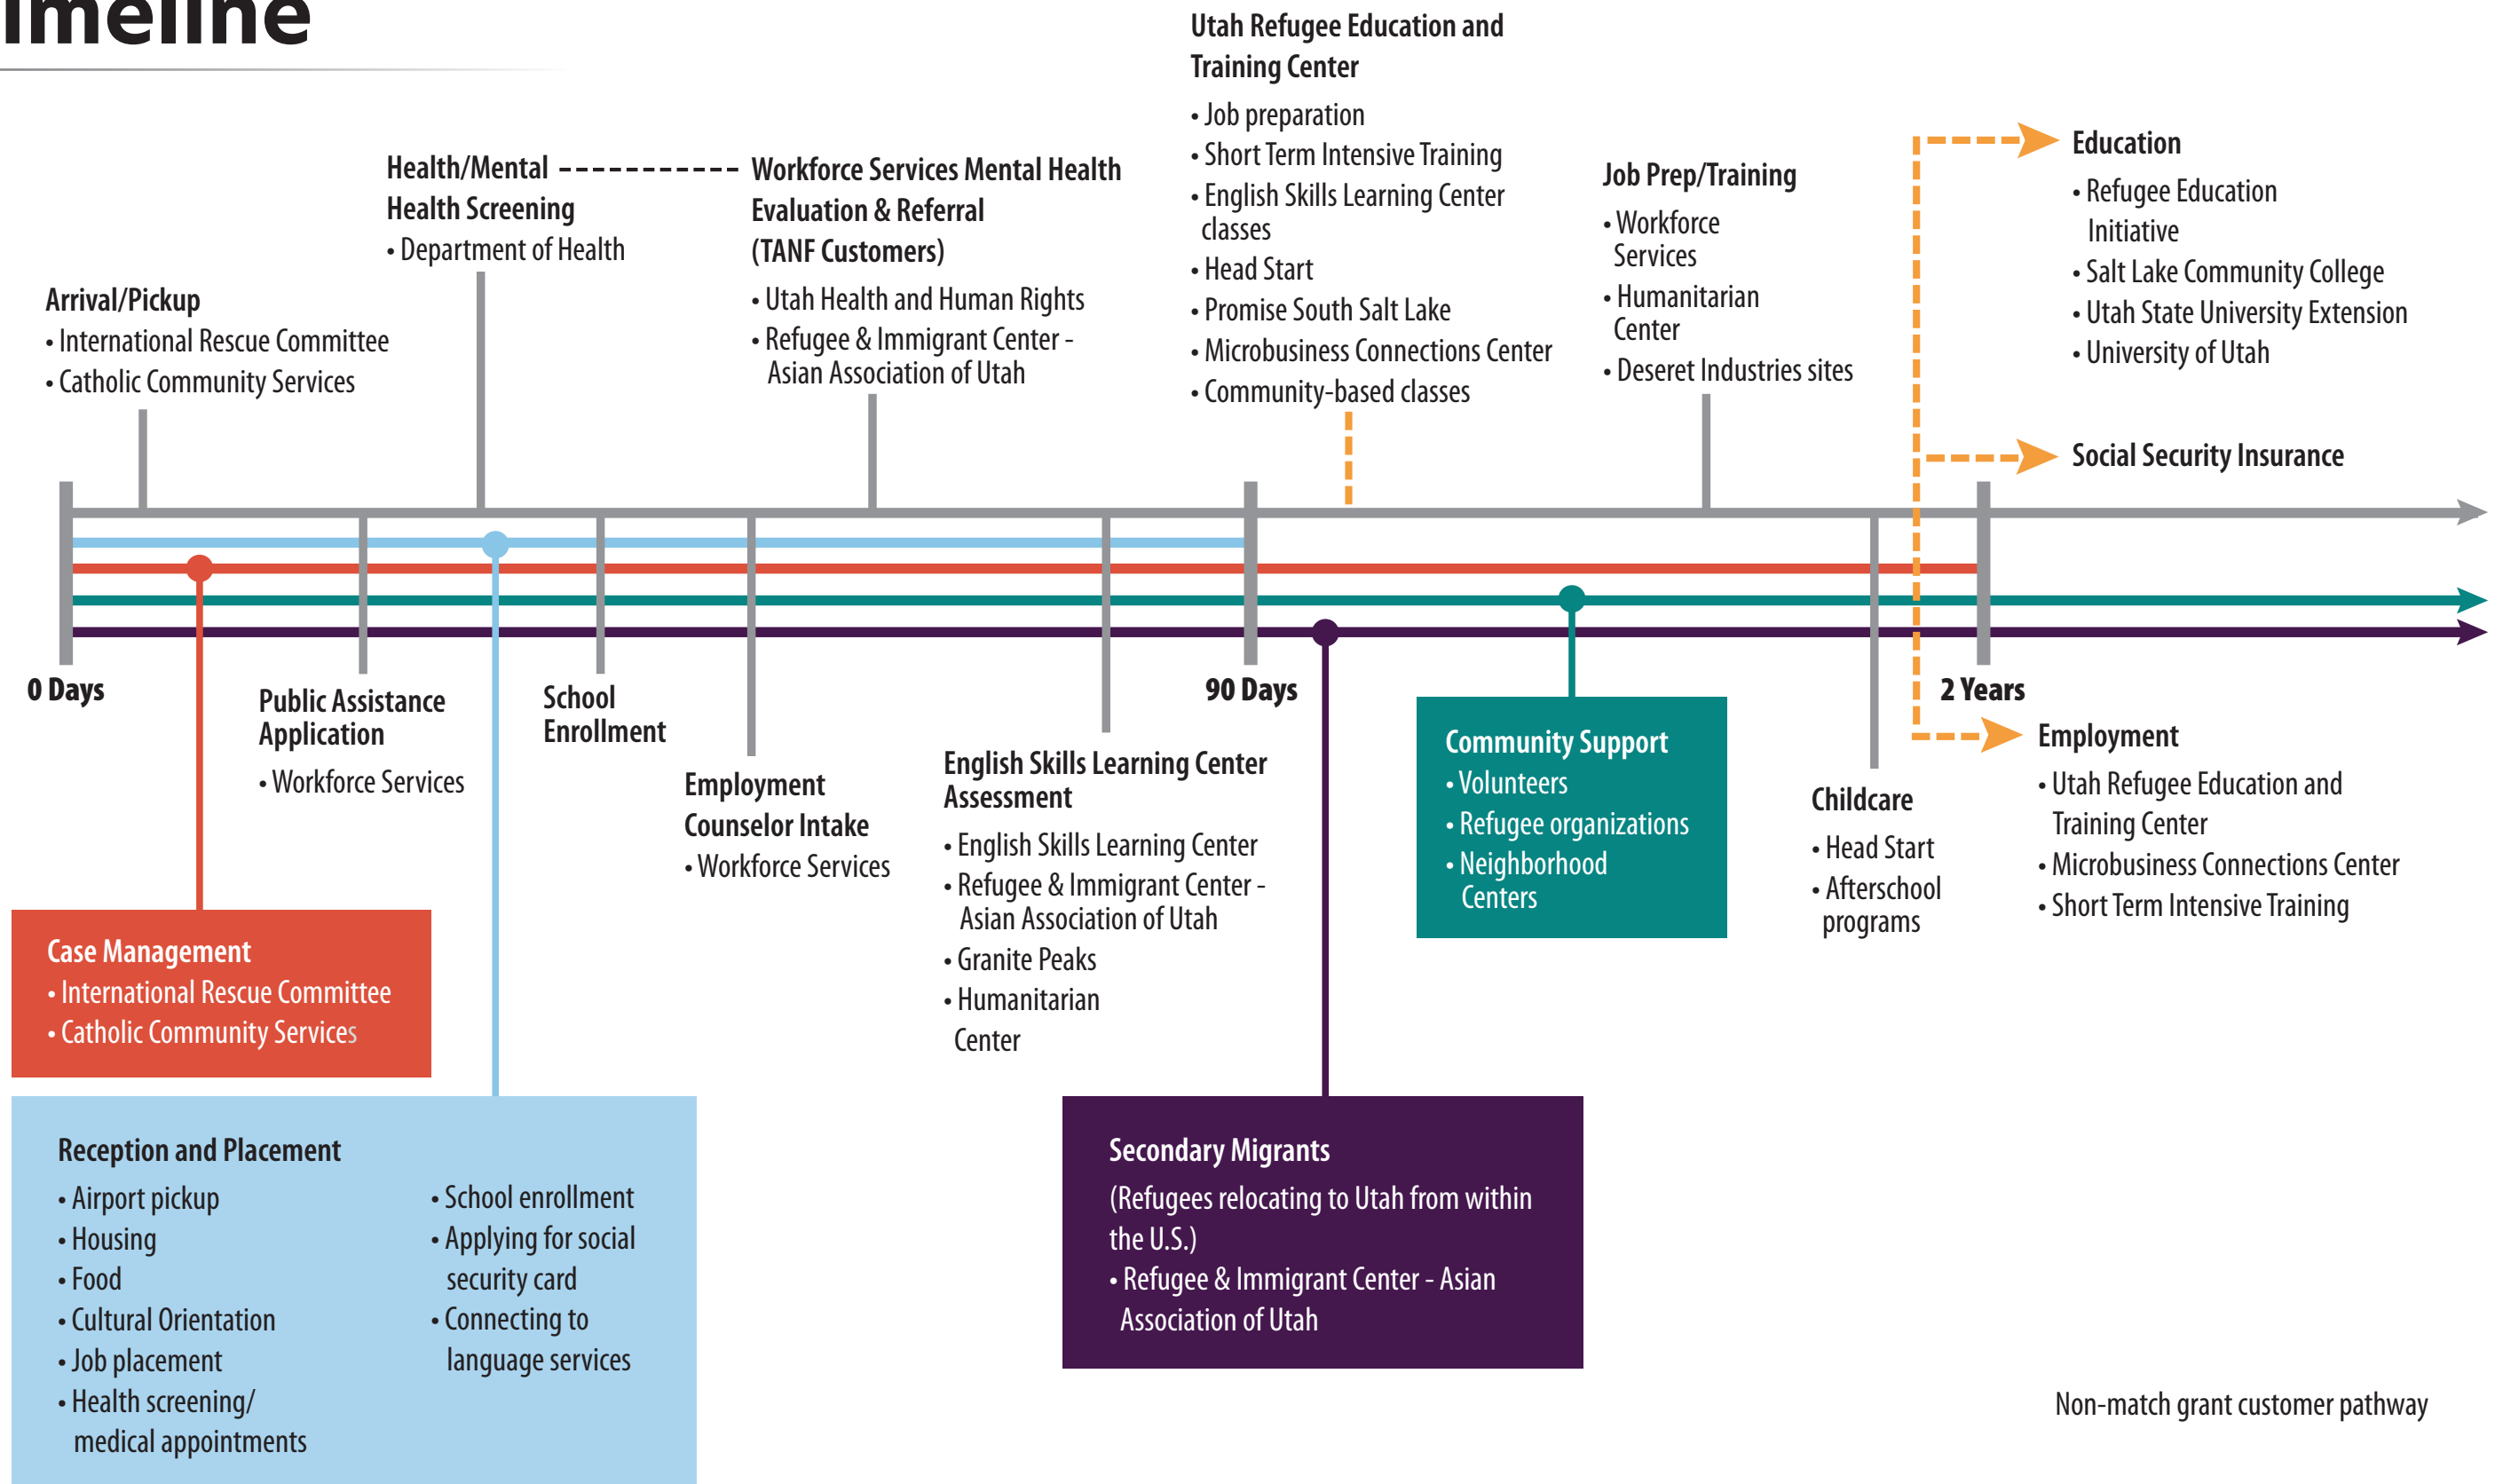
imeline

Utah Refugee Education and Training Center
• Job preparation
• Short Term Intensive Training
• English Skills Learning Center classes
• Head Start
• Promise South Salt Lake
• Microbusiness Connections Center
• Community-based classes

Health/Mental Health Screening
• Department of Health

Workforce Services Mental Health Evaluation & Referral (TANF Customers)
• Utah Health and Human Rights
• Refugee & Immigrant Center - Asian Association of Utah

Job Prep/Training
• Workforce Services
• Humanitarian Center
• Deseret Industries sites

Education
• Refugee Education Initiative
• Salt Lake Community College
• Utah State University Extension
• University of Utah

Arrival/Pickup
• International Rescue Committee
• Catholic Community Services

Social Security Insurance

0 Days

Public Assistance Application
• Workforce Services

School Enrollment

Employment Counselor Intake
• Workforce Services

English Skills Learning Center Assessment
• English Skills Learning Center
• Refugee & Immigrant Center - Asian Association of Utah
• Granite Peaks
• Humanitarian Center

90 Days

Community Support
• Volunteers
• Refugee organizations
• Neighborhood Centers

Childcare
• Head Start
• Afterschool programs

2 Years

Employment
• Utah Refugee Education and Training Center
• Microbusiness Connections Center
• Short Term Intensive Training

Case Management
• International Rescue Committee
• Catholic Community Services

Reception and Placement
• Airport pickup
• Housing
• Food
• Cultural Orientation
• Job placement
• Health screening/ medical appointments
• School enrollment
• Applying for social security card
• Connecting to language services

Secondary Migrants
(Refugees relocating to Utah from within the U.S.)
• Refugee & Immigrant Center - Asian Association of Utah

Non-match grant customer pathway